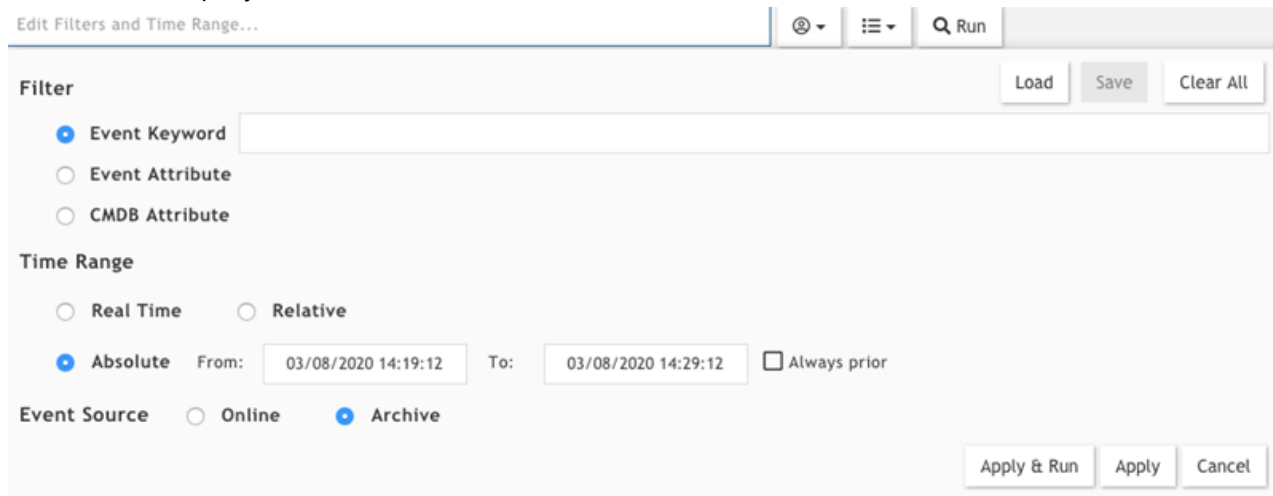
Edit Filters and Time Range...

Run

Filter

Load Save Clear All

Event Keyword

Event Attribute

CMDB Attribute

Time Range

Real Time Relative

Absolute From: 03/08/2020 14:19:12 To: 03/08/2020 14:29:12 Always prior

Event Source Online Archive

Apply & Run Apply Cancel